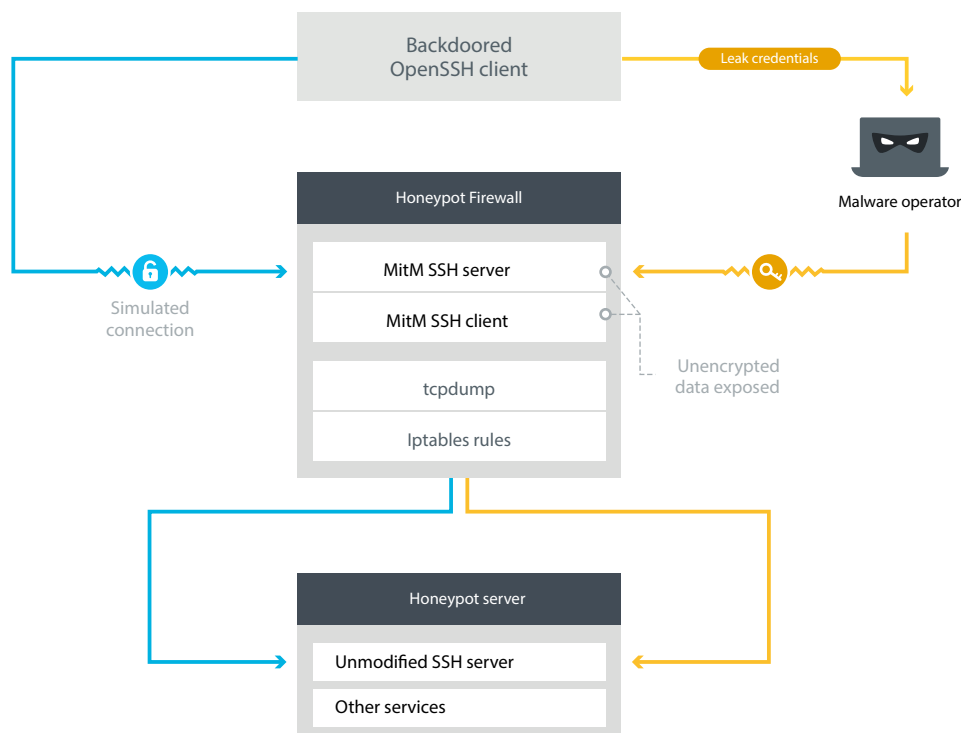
Backdoored
OpenSSH client

Leak credentials

Malware operator

Honeypot Firewall

MitM SSH server

MitM SSH client

tcpdump

Iptables rules

Simulated
connection

Unencrypted
data exposed

Honeypot server

Unmodified SSH server

Other services